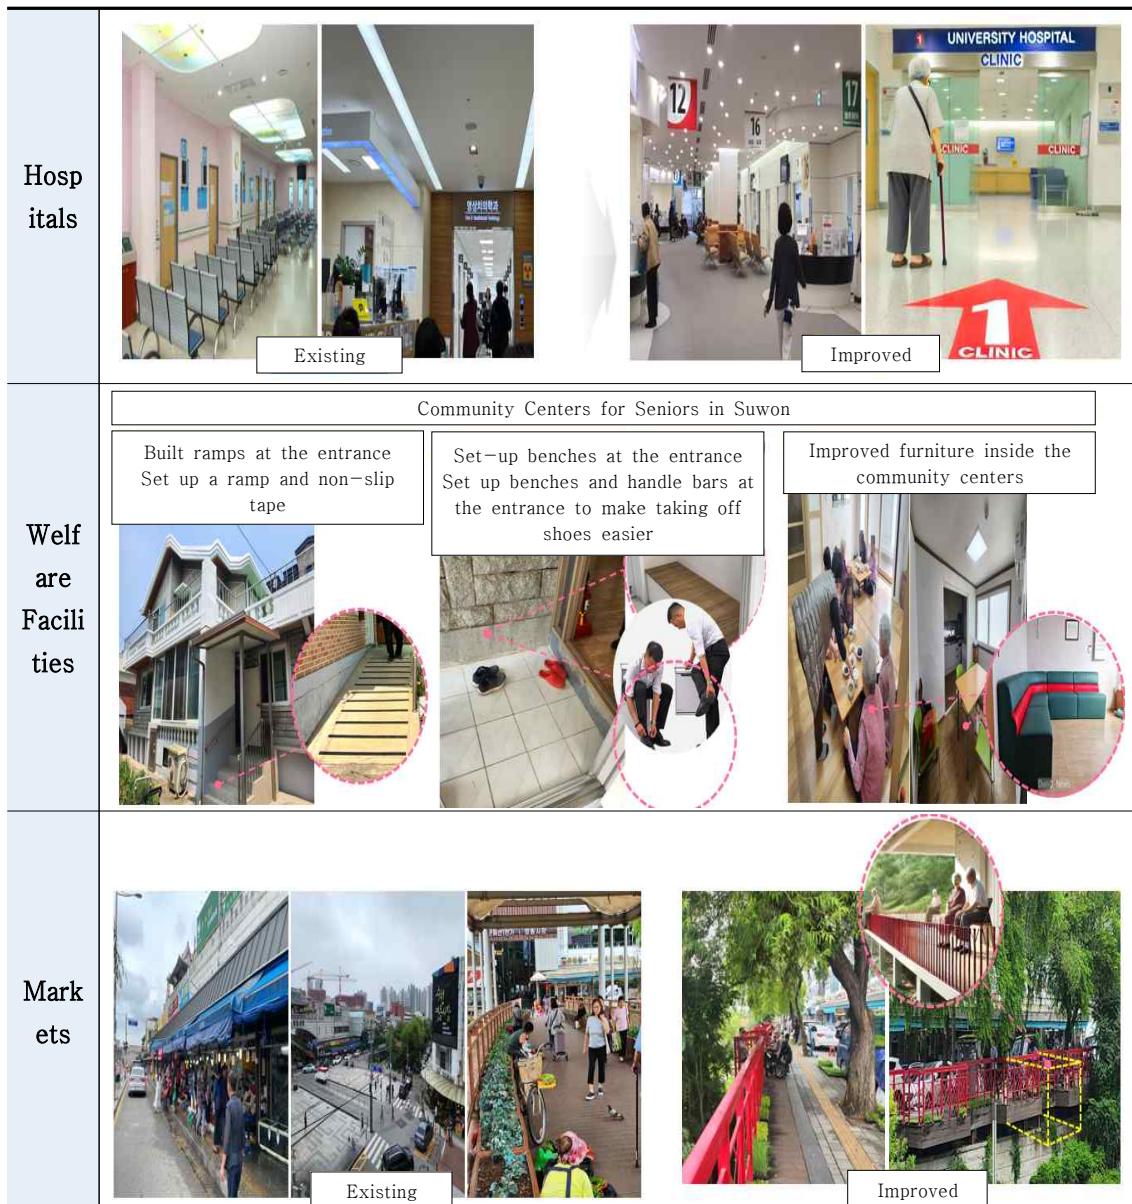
| Hospitals | Existing | Improved |
|---|---|---|
| Welfare Facilities | Community Centers for Seniors in Suwon | |
| Markets | Existing | Improved |

UNIVERSITY HOSPITAL
CLINIC
CLINIC
CLINIC
12
16
17
1
1
CLINIC

Built ramps at the entrance
Set up a ramp and non−slip tape

Set−up benches at the entrance
Set up benches and handle bars at the entrance to make taking off shoes easier

Improved furniture inside the community centers